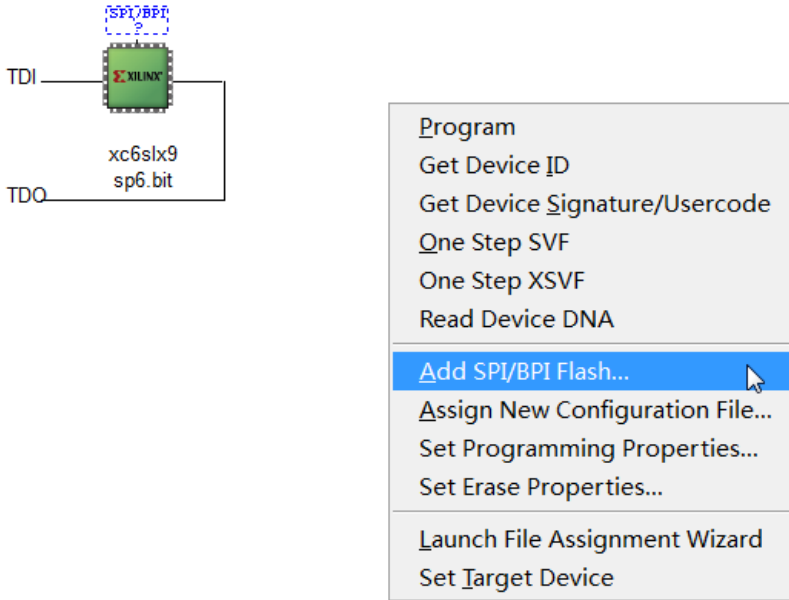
SPI/BPI
?

TDI

XILINX

xc6slx9
sp6.bit

TDO

Program
Get Device ID
Get Device Signature/Usercode
One Step SVF
One Step XSVF
Read Device DNA
Add SPI/BPI Flash...
Assign New Configuration File...
Set Programming Properties...
Set Erase Properties...
Launch File Assignment Wizard
Set Target Device